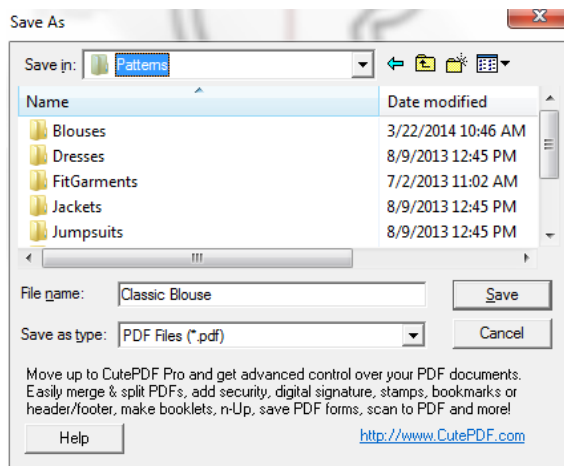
Save As

Save in: Patterns

| Name | Date modified |
|---|---|
| Blouses | 3/22/2014 10:46 AM |
| Dresses | 8/9/2013 12:45 PM |
| FitGarments | 7/2/2013 11:02 AM |
| Jackets | 8/9/2013 12:45 PM |
| Jumpsuits | 8/9/2013 12:45 PM |

File name: Classic Blouse

Save

Save as type: PDF Files (*.pdf)

Cancel

Move up to CutePDF Pro and get advanced control over your PDF documents. Easily merge & split PDFs, add security, digital signature, stamps, bookmarks or header/footer, make booklets, n-Up, save PDF forms, scan to PDF and more!

Help

http://www.CutePDF.com